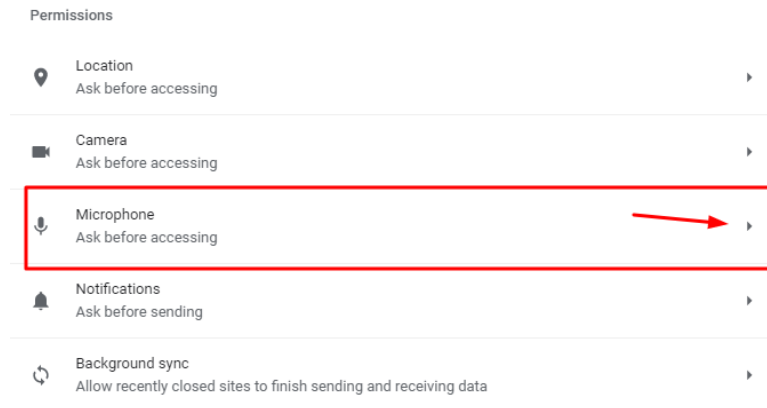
Permissions

Location
Ask before accessing

Camera
Ask before accessing

Microphone
Ask before accessing

Notifications
Ask before sending

Background sync
Allow recently closed sites to finish sending and receiving data